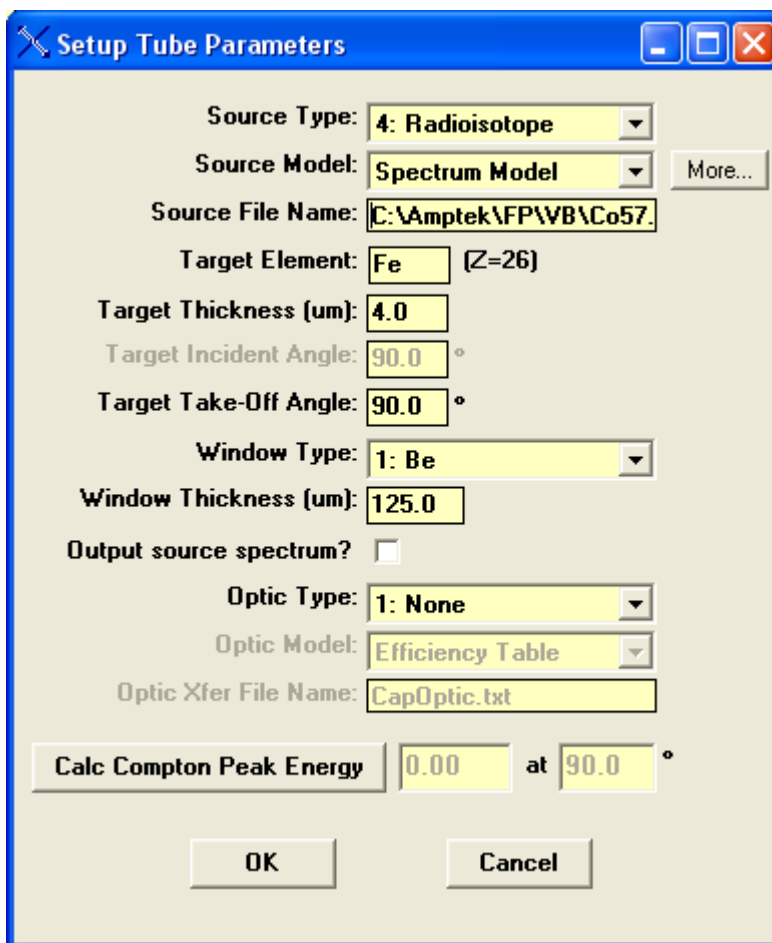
Setup Tube Parameters

Source Type: 4: Radioisotope
Source Model: Spectrum Model
More...
Source File Name: C:\Amptek\FP\VB\Co57.
Target Element: Fe (Z=26)
Target Thickness (um): 4.0
Target Incident Angle: 90.0 °
Target Take-Off Angle: 90.0 °
Window Type: 1: Be
Window Thickness (um): 125.0
Output source spectrum?
Optic Type: 1: None
Optic Model: Efficiency Table
Optic Xfer File Name: CapOptic.txt
Calc Compton Peak Energy 0.00 at 90.0 °
OK
Cancel